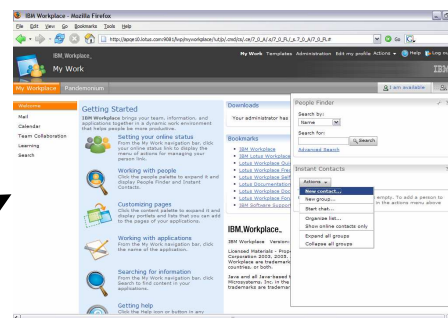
IBM Workplace - Mozilla Firefox

File Edit View Go Bookmarks Tools Help

http://apge0.lotus.com:9081/lwp/myworkplace/!ut/p/.cmd/cs/.ce/7_0_A/.s/7_0_2U/_s.7_0_A/7_0_2U/

IBM Workplace_

My Work

My Work Templates Administration Edit my profile Actions Help Log out

IBM

My Workplace Pandemonium

I am available

Welcome

Mail

Calendar

Team Collaboration

Learning

Search

Getting Started

IBM Workplace brings your team, information, and applications together in a dynamic work environment that helps people be more productive.

Setting your online status
From the My Work navigation bar, click your online status link to display the menu of actions for managing your presence link.

Working with people
Click the people palette to expand it and display People Finder and Instant Contacts.

Customizing pages
Click the content palette to expand it and display portlets and tools that you can add to the pages of your applications.

Working with applications
From the My Work navigation bar, click the name of the application.

Searching for information
From the My Work navigation bar, click Search to find content in your applications.

Getting help
Click the Help icon or button in any

Downloads

Your administrator has

Bookmarks

IBM Workplace
IBM Lotus Workplace
IBM Lotus Workplace
Lotus Workplace Pro
Lotus Workplace Sol
Lotus Documentation
IBM Lotus Workplace
IBM Software Support

IBM.Workplace_

IBM Workplace Version

Licensed Materials - Prop Corporation 2003, 2005. Workplace are trademark countries, or both.

Java and all Java-based Microsystems, Inc. in the trademarks are trademarks

People Finder

Search by:
Name

Search for:

Search

Advanced Search

Instant Contacts

Actions

New contact...
New group...
Start chat...
Organize list...
Show online contacts only
Expand all groups
Collapse all groups

empty. To add a person to the actions menu above